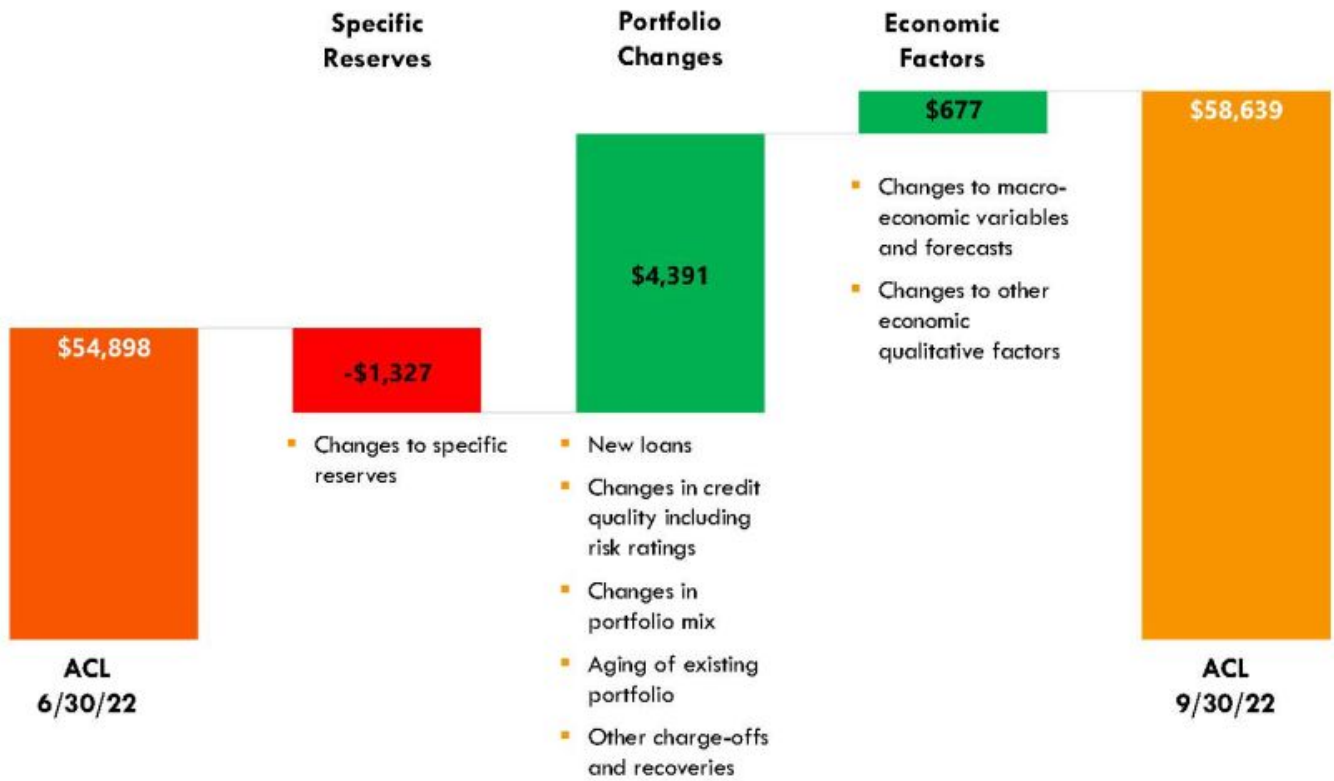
Specific Reserves

Portfolio Changes

Economic Factors

$54,898

-$1,327

- Changes to specific reserves

$4,391

- New loans
- Changes in credit quality including risk ratings
- Changes in portfolio mix
- Aging of existing portfolio
- Other charge-offs and recoveries

$677

- Changes to macroeconomic variables and forecasts
- Changes to other economic qualitative factors

$58,639

ACL 6/30/22

ACL 9/30/22